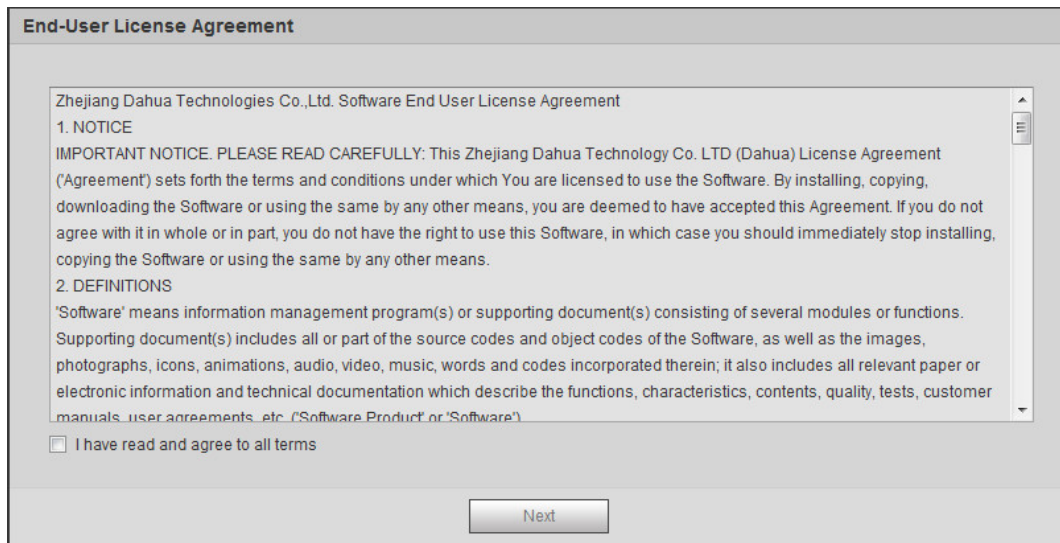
End-User License Agreement

Zhejiang Dahua Technologies Co.,Ltd. Software End User License Agreement
1. NOTICE
IMPORTANT NOTICE. PLEASE READ CAREFULLY: This Zhejiang Dahua Technology Co. LTD (Dahua) License Agreement ('Agreement') sets forth the terms and conditions under which You are licensed to use the Software. By installing, copying, downloading the Software or using the same by any other means, you are deemed to have accepted this Agreement. If you do not agree with it in whole or in part, you do not have the right to use this Software, in which case you should immediately stop installing, copying the Software or using the same by any other means.
2. DEFINITIONS
'Software' means information management program(s) or supporting document(s) consisting of several modules or functions. Supporting document(s) includes all or part of the source codes and object codes of the Software, as well as the images, photographs, icons, animations, audio, video, music, words and codes incorporated therein; it also includes all relevant paper or electronic information and technical documentation which describe the functions, characteristics, contents, quality, tests, customer manuals, user agreements, etc. ('Software Product' or 'Software')

I have read and agree to all terms

Next